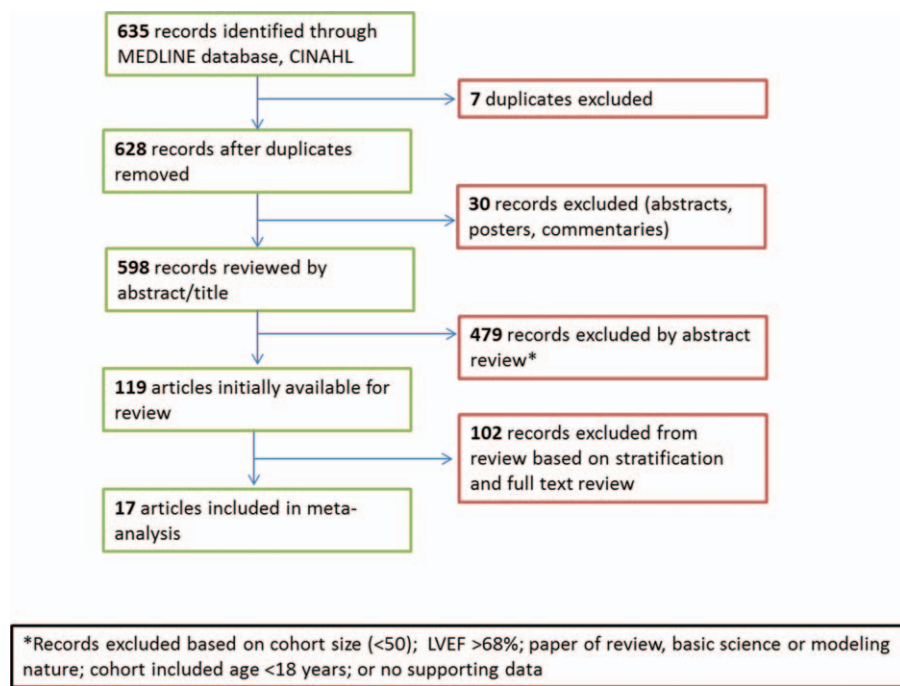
**635** records identified through MEDLINE database, CINAHL

**7** duplicates excluded

**628** records after duplicates removed

**30** records excluded (abstracts, posters, commentaries)

**598** records reviewed by abstract/title

**479** records excluded by abstract review*

**119** articles initially available for review

**102** records excluded from review based on stratification and full text review

**17** articles included in meta-analysis

*Records excluded based on cohort size (<50); LVEF >68%; paper of review, basic science or modeling nature; cohort included age <18 years; or no supporting data